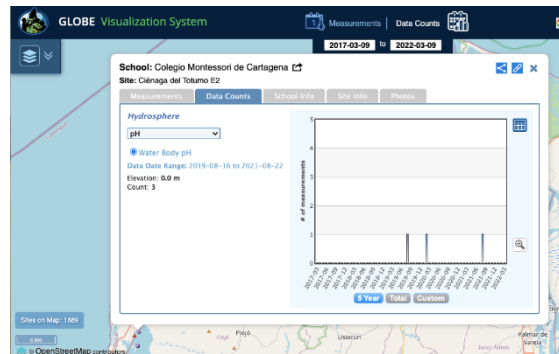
GLOBE Visualization System

Measurements | Data Counts

2017-03-09 to 2022-03-09

School: Colegio Montessori de Cartagena
Site: Ciénaga del Totumo E2

Measurements | Data Counts | School Info | Site Info | Photos

Hydrosphere

pH

Water Body pH
Data Date Range: 2019-08-16 to 2021-08-22
Elevation: 0.0 m
Count: 3

| 5
| 4
| 3
| 2
| 1
| 0

# of measurements

2017-03, 2017-06, 2017-09, 2017-12, 2018-03, 2018-06, 2018-09, 2018-12, 2019-03, 2019-06, 2019-09, 2019-12, 2020-03, 2020-06, 2020-09, 2020-12, 2021-03, 2021-06, 2021-09, 2021-12, 2022-03

5 Year | Total | Custom

Sites on Map: 1889

5 km

© OpenStreetMap contributors

Piojó

Usiacurí

Palmar de Varela